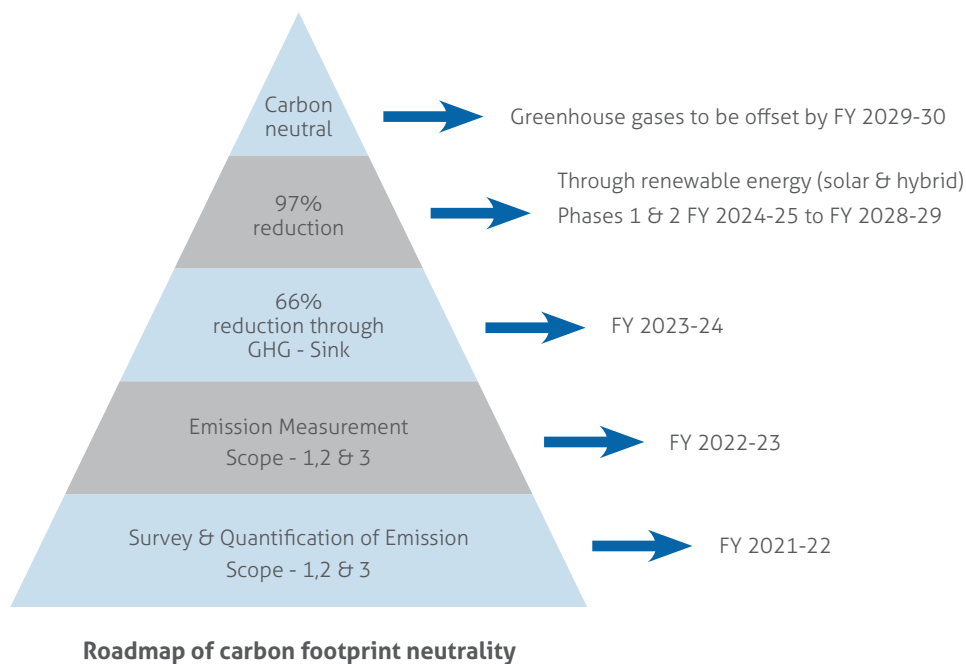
Carbon neutral

Greenhouse gases to be offset by FY 2029-30

97% reduction

Through renewable energy (solar & hybrid) Phases 1 & 2 FY 2024-25 to FY 2028-29

66% reduction through GHG - Sink

FY 2023-24

Emission Measurement Scope - 1,2 & 3

FY 2022-23

Survey & Quantification of Emission Scope - 1,2 & 3

FY 2021-22

Roadmap of carbon footprint neutrality